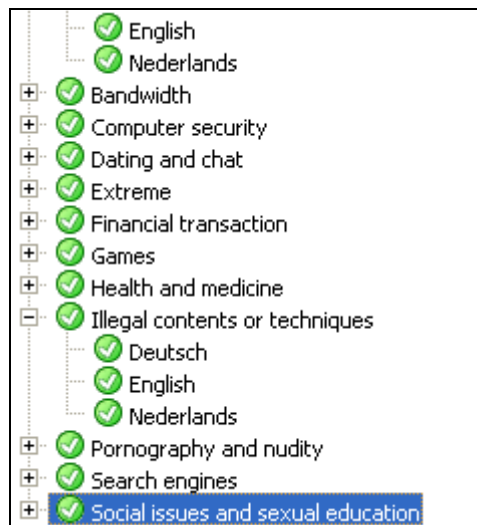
English
Nederlands
Bandwidth
Computer security
Dating and chat
Extreme
Financial transaction
Games
Health and medicine
Illegal contents or techniques
Deutsch
English
Nederlands
Pornography and nudity
Search engines
Social issues and sexual education